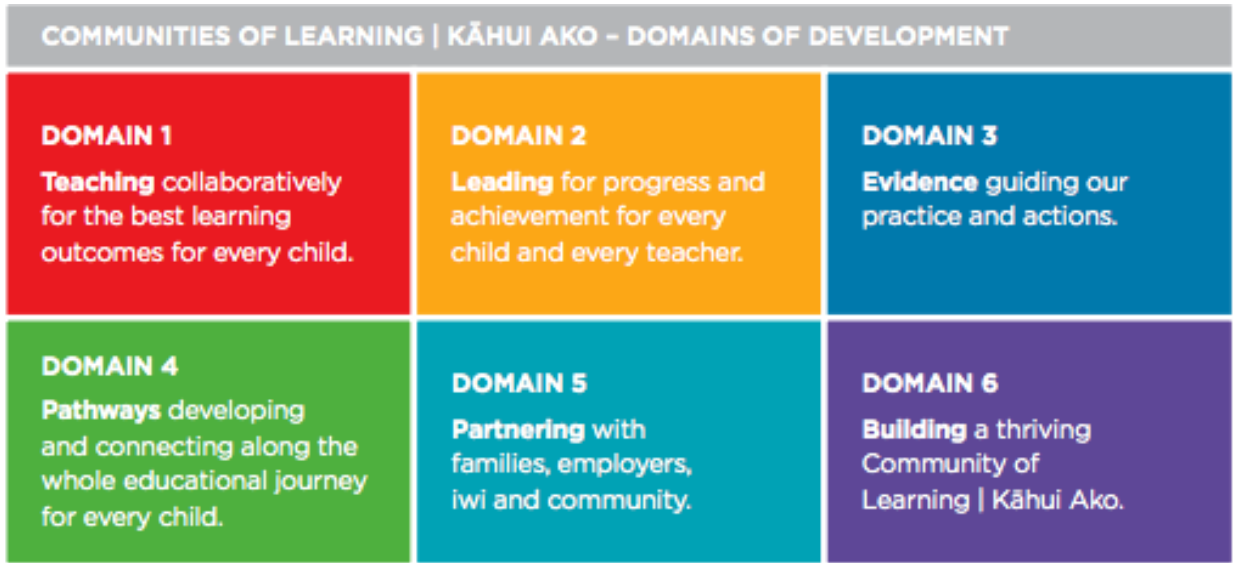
COMMUNITIES OF LEARNING | KĀHUI AKO – DOMAINS OF DEVELOPMENT

DOMAIN 1

Teaching collaboratively for the best learning outcomes for every child.

DOMAIN 2

Leading for progress and achievement for every child and every teacher.

DOMAIN 3

Evidence guiding our practice and actions.

DOMAIN 4

Pathways developing and connecting along the whole educational journey for every child.

DOMAIN 5

Partnering with families, employers, iwi and community.

DOMAIN 6

Building a thriving Community of Learning | Kāhui Ako.